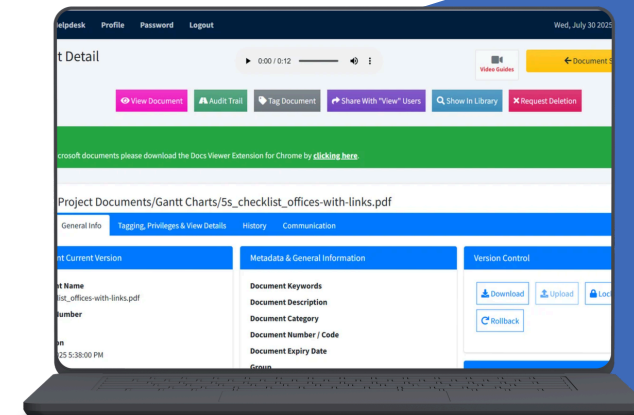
elpdesk Profile Password Logout

Wed, July 30 2025

t Detail

0:00 / 0:12

Video Guides

← Document S

View Document Audit Trail Tag Document Share With "View" Users Show In Library Request Deletion

crosoft documents please download the Docs Viewer Extension for Chrome by clicking here.

Project Documents/Gantt Charts/5s_checklist_offices-with-links.pdf

General Info Tagging, Privileges & View Details History Communication

nt Current Version

nt Name
list_offices-with-links.pdf

umber

on
25 5:38:00 PM

Metadata & General Information

Document Keywords

Document Description

Document Category

Document Number / Code

Document Expiry Date

Group

Version Control

Download Upload Loc

Rollback